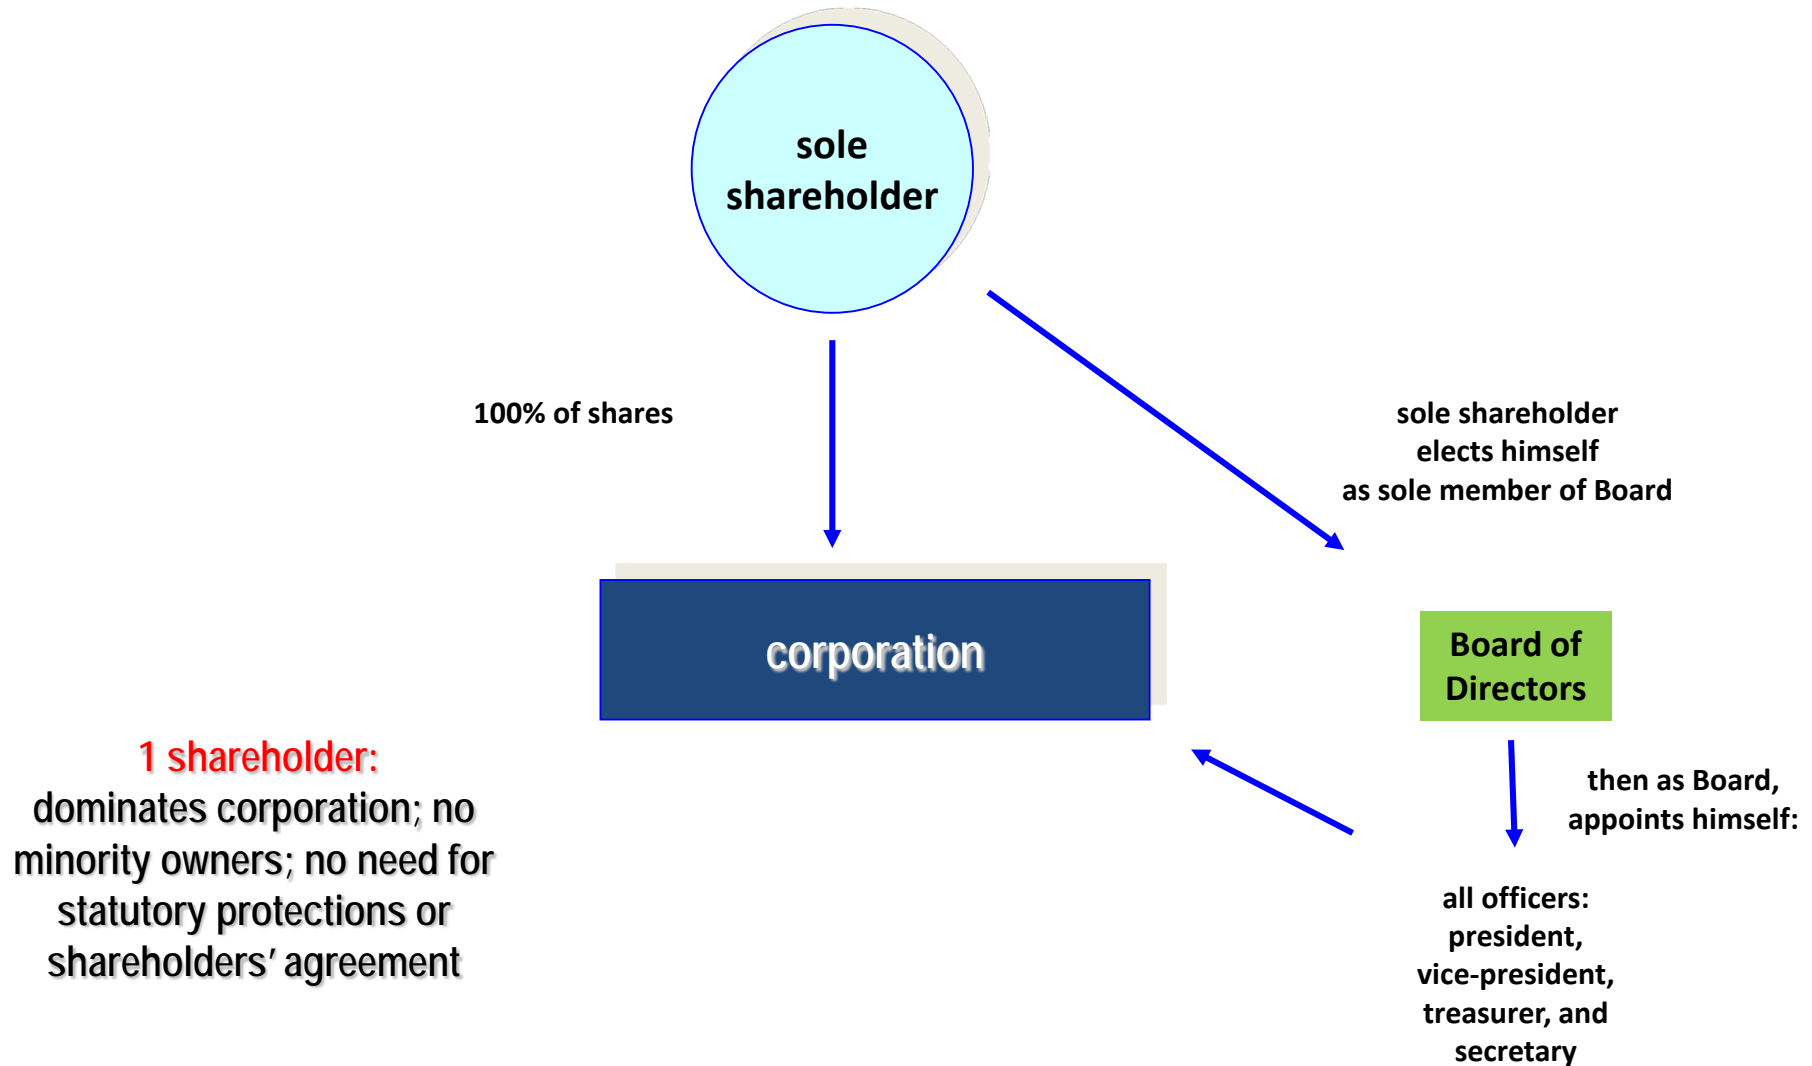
sole shareholder

100% of shares

sole shareholder elects himself as sole member of Board

corporation

Board of Directors

then as Board, appoints himself:

all officers: president, vice-president, treasurer, and secretary

1 shareholder:
dominates corporation; no minority owners; no need for statutory protections or shareholders' agreement